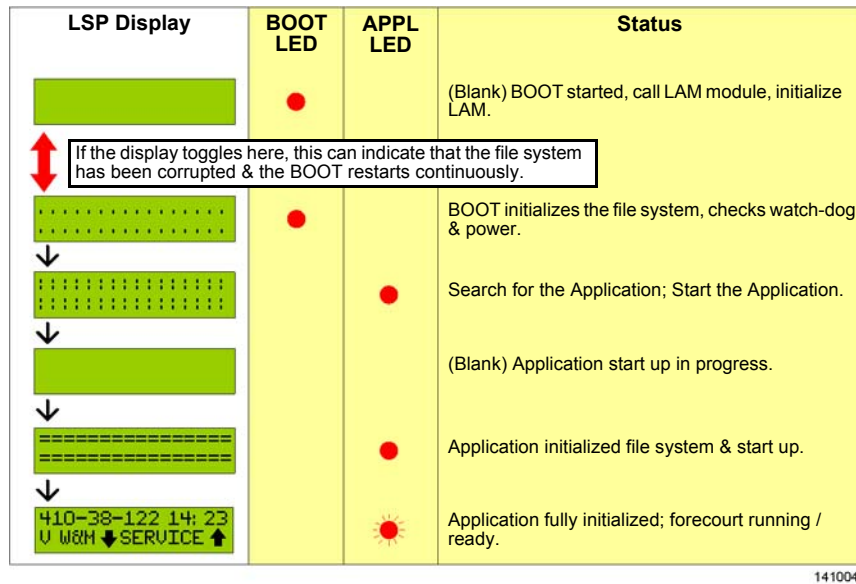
| LSP Display | BOOT LED | APPL LED | Status |
|---|---|---|---|
| | | | (Blank) BOOT started, call LAM module, initialize LAM. |
| If the display toggles here, this can indicate that the file system has been corrupted & the BOOT restarts continuously. | | | |
| | | | BOOT initializes the file system, checks watch-dog & power. |
| | | | Search for the Application; Start the Application. |
| | | | (Blank) Application start up in progress. |
| ================ ================ | | | Application initialized file system & start up. |
| 410-38-122 14:23 V W&M SERVICE | | | Application fully initialized; forecourt running / ready. |

141004